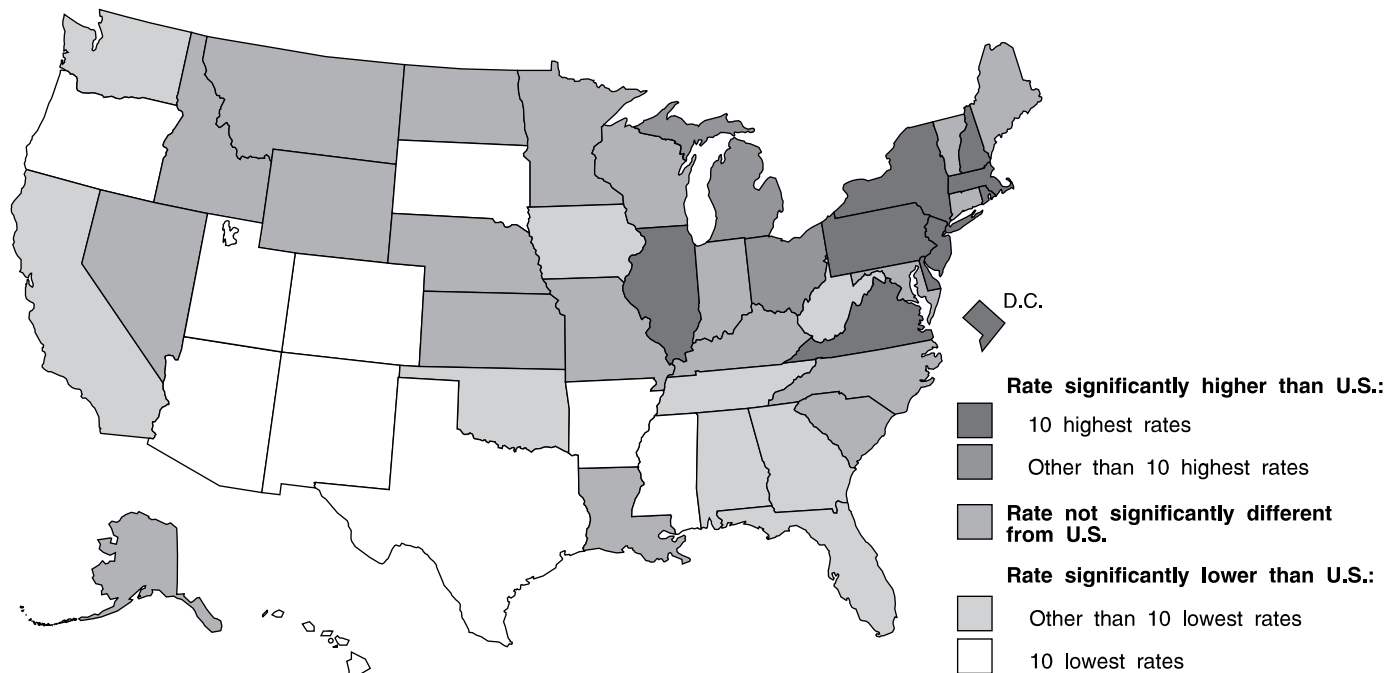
D.C.

Rate significantly higher than U.S.:

10 highest rates

Other than 10 highest rates

Rate not significantly different from U.S.

Rate significantly lower than U.S.:

Other than 10 lowest rates

10 lowest rates